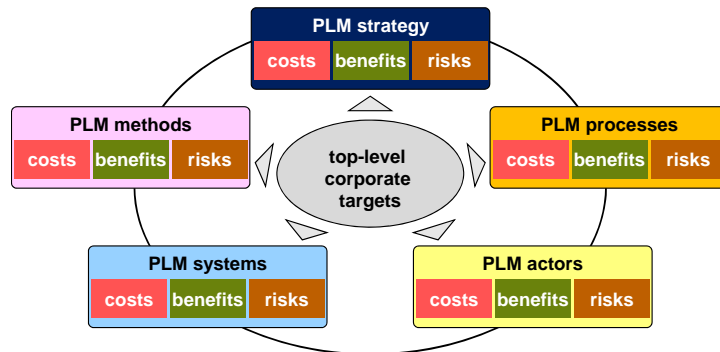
PLM strategy
| costs | benefits | risks |
|---|---|---|

PLM methods
| costs | benefits | risks |
|---|---|---|

PLM processes
| costs | benefits | risks |
|---|---|---|

top-level corporate targets

PLM systems
| costs | benefits | risks |
|---|---|---|

PLM actors
| costs | benefits | risks |
|---|---|---|